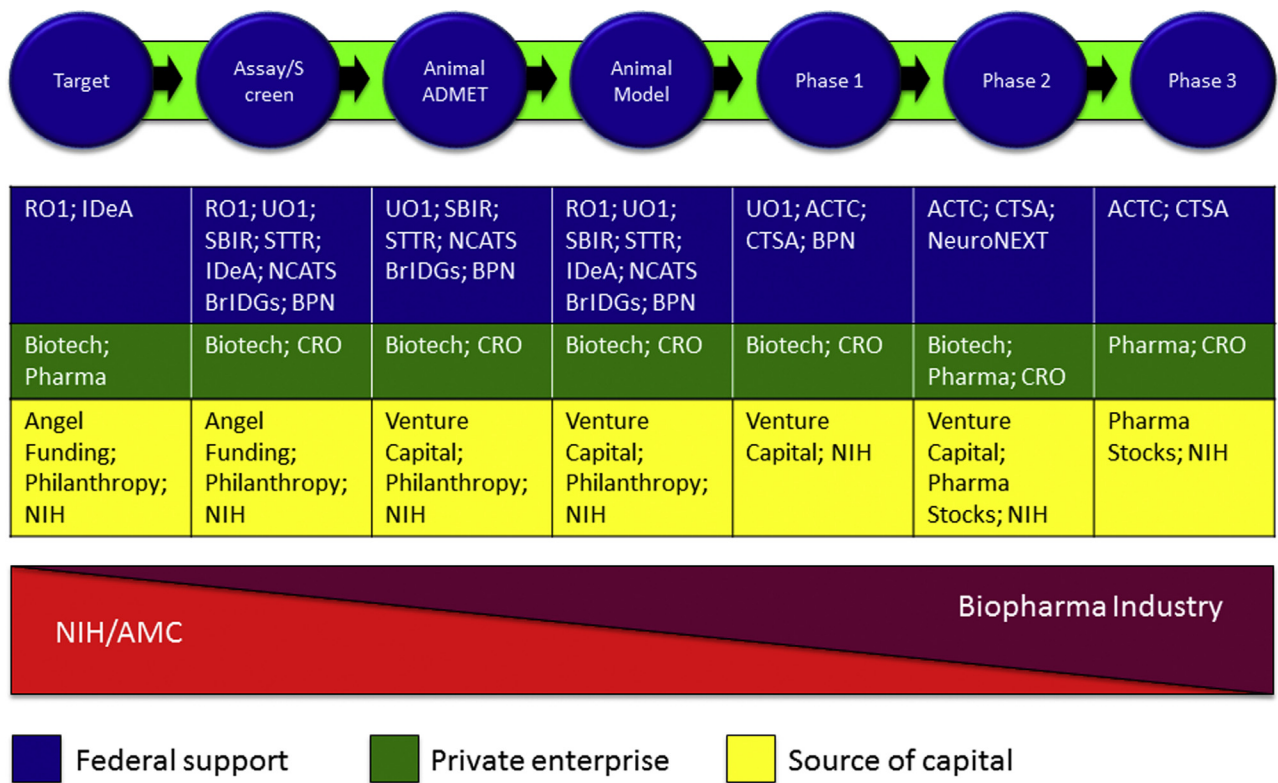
Target
Assay/S creen
Animal ADMET
Animal Model
Phase 1
Phase 2
Phase 3

| | | | | | | |
|---|---|---|---|---|---|---|
| RO1; IDeA | RO1; UO1; SBIR; STTR; IDeA; NCATS BrIDGs; BPN | UO1; SBIR; STTR; NCATS BrIDGs; BPN | RO1; UO1; SBIR; STTR; IDeA; NCATS BrIDGs; BPN | UO1; ACTC; CTSA; BPN | ACTC; CTSA; NeuroNEXT | ACTC; CTSA |
| Biotech; Pharma | Biotech; CRO | Biotech; CRO | Biotech; CRO | Biotech; CRO | Biotech; Pharma; CRO | Pharma; CRO |
| Angel Funding; Philanthropy; NIH | Angel Funding; Philanthropy; NIH | Venture Capital; Philanthropy; NIH | Venture Capital; Philanthropy; NIH | Venture Capital; NIH | Venture Capital; Pharma Stocks; NIH | Pharma Stocks; NIH |

Biopharma Industry
NIH/AMC

Federal support
Private enterprise
Source of capital